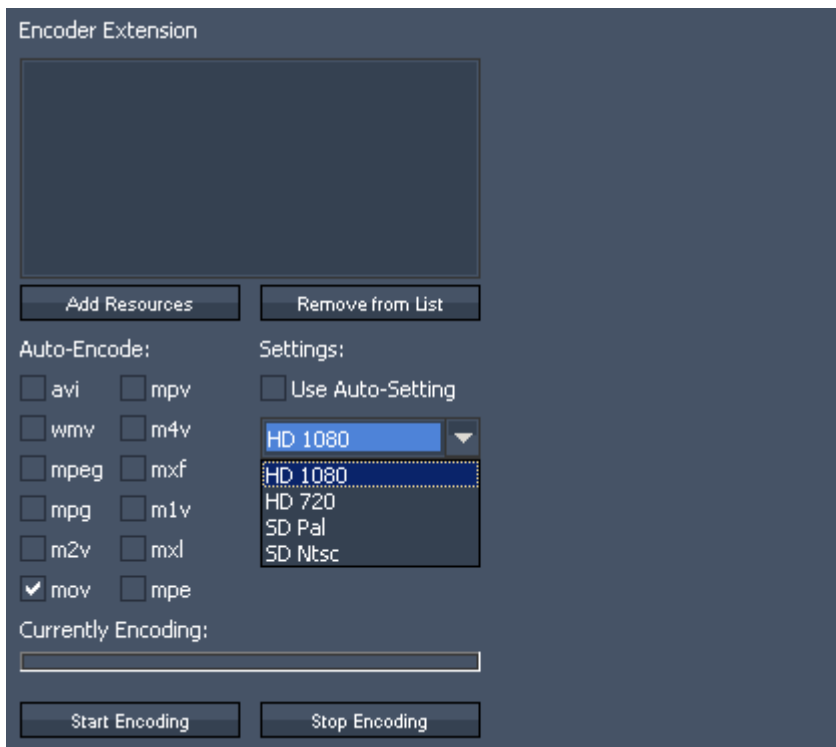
Encoder Extension

Add Resources
Remove from List

Auto-Encode:
Settings:

avi
mpv
Use Auto-Setting

wmv
m4v
HD 1080

mpeg
mxf
HD 1080
HD 720
SD Pal
SD Ntsc

mpg
m1v

m2v
mxl

mov
mpe

Currently Encoding:

Start Encoding
Stop Encoding